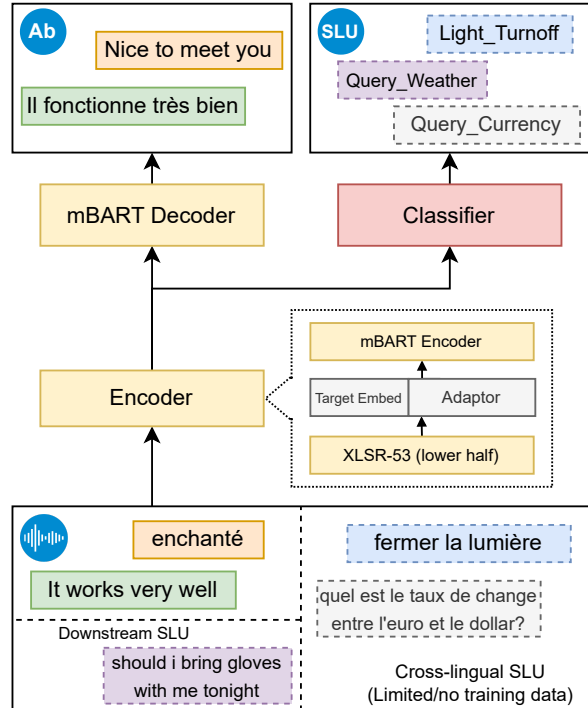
Ab

Nice to meet you

Il fonctionne très bien

SLU

Light_Turnoff

Query_Weather

Query_Currency

mBART Decoder

Classifier

mBART Encoder

Encoder

Target Embed

Adaptor

XLSR-53 (lower half)

enchanté

It works very well

Downstream SLU

should i bring gloves with me tonight

fermer la lumière

quel est le taux de change entre l'euro et le dollar?

Cross-lingual SLU (Limited/no training data)